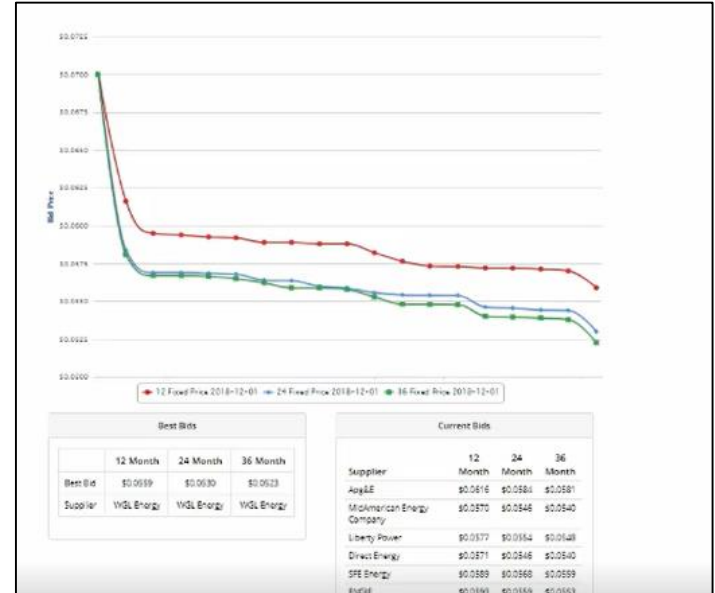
$0.0725

$0.0700

$0.0675

$0.0650

$0.0625

$0.0600

$0.0575

$0.0550

$0.0525

$0.0500

Bid Price

12 Fixed Price 2018-12-01
24 Fixed Price 2018-12-01
36 Fixed Price 2018-12-01

Best Bids

| | 12 Month | 24 Month | 36 Month |
|---|---|---|---|
| Best Bid | $0.0559 | $0.0530 | $0.0523 |
| Supplier | WGL Energy | WGL Energy | WGL Energy |

Current Bids

| Supplier | 12 Month | 24 Month | 36 Month |
|---|---|---|---|
| AEP&E | $0.0616 | $0.0584 | $0.0581 |
| MidAmerican Energy Company | $0.0570 | $0.0546 | $0.0540 |
| Liberty Power | $0.0577 | $0.0554 | $0.0548 |
| Direct Energy | $0.0571 | $0.0546 | $0.0540 |
| SFE Energy | $0.0589 | $0.0568 | $0.0599 |
| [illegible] | $0.0590 | $0.0559 | $0.0553 |